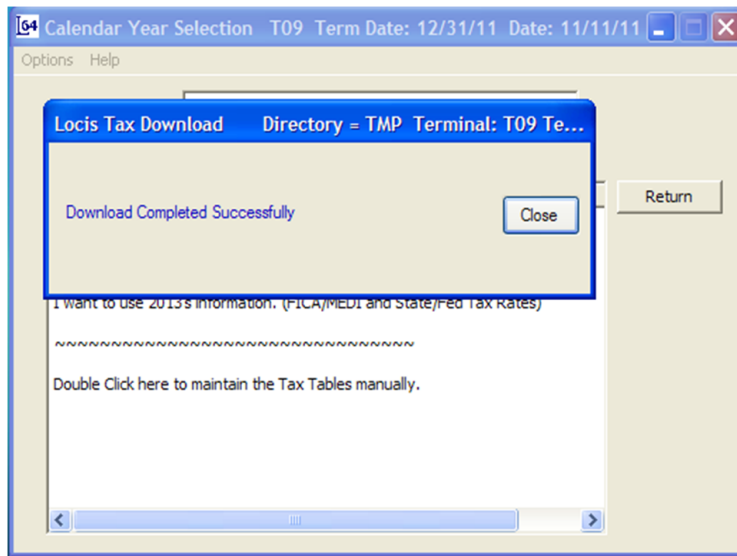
Calendar Year Selection T09 Term Date: 12/31/11 Date: 11/11/11

Options Help

Locis Tax Download Directory = TMP Terminal: T09 Te...

Download Completed Successfully

Close

Return

I want to use 2013's information. (FICA/MEDI and State/Fed Tax Rates)

~~~~~~~~~~~~~~~~~~~~~~~~~~~~~~~~~~~

Double Click here to maintain the Tax Tables manually.